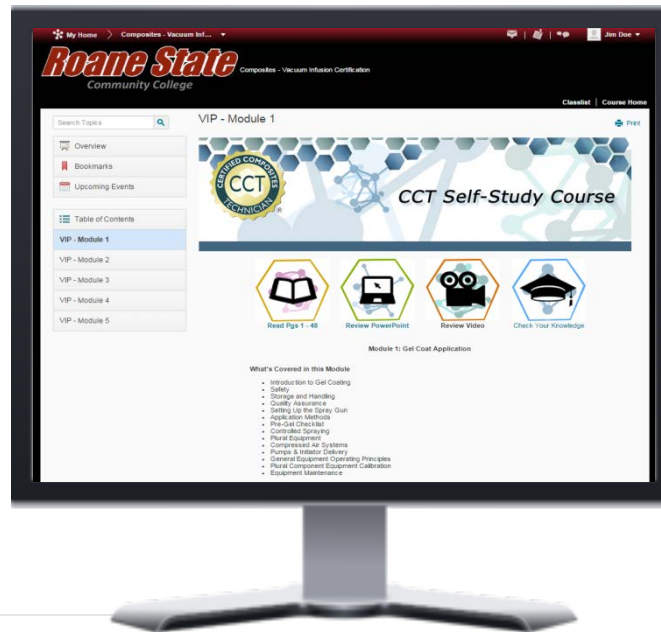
My Home 〉 Composites - Vacuum Inf... ▾

Jim Doe ▾

Roane State Community College

Composites - Vacuum Infusion Certification

Classlist | Course Home

Search Topics

Overview

Bookmarks

Upcoming Events

Table of Contents

VIP - Module 1

VIP - Module 2

VIP - Module 3

VIP - Module 4

VIP - Module 5

VIP - Module 1

Print

CERTIFIED COMPOSITES TECHNICIAN

CCT

CCT Self-Study Course

Read Pgs 1 - 48

Review PowerPoint

Review Video

Check Your Knowledge

Module 1: Gel Coat Application

What's Covered in this Module

- Introduction to Gel Coating
- Safety
- Storage and Handling
- Quality Assurance
- Setting Up the Spray Gun
- Application Methods
- Pre-Gel Checklist
- Controlled Spraying
- Plural Equipment
- Compressed Air Systems
- Pumps & Initiator Delivery
- General Equipment Operating Principles
- Plural Component Equipment Calibration
- Equipment Maintenance